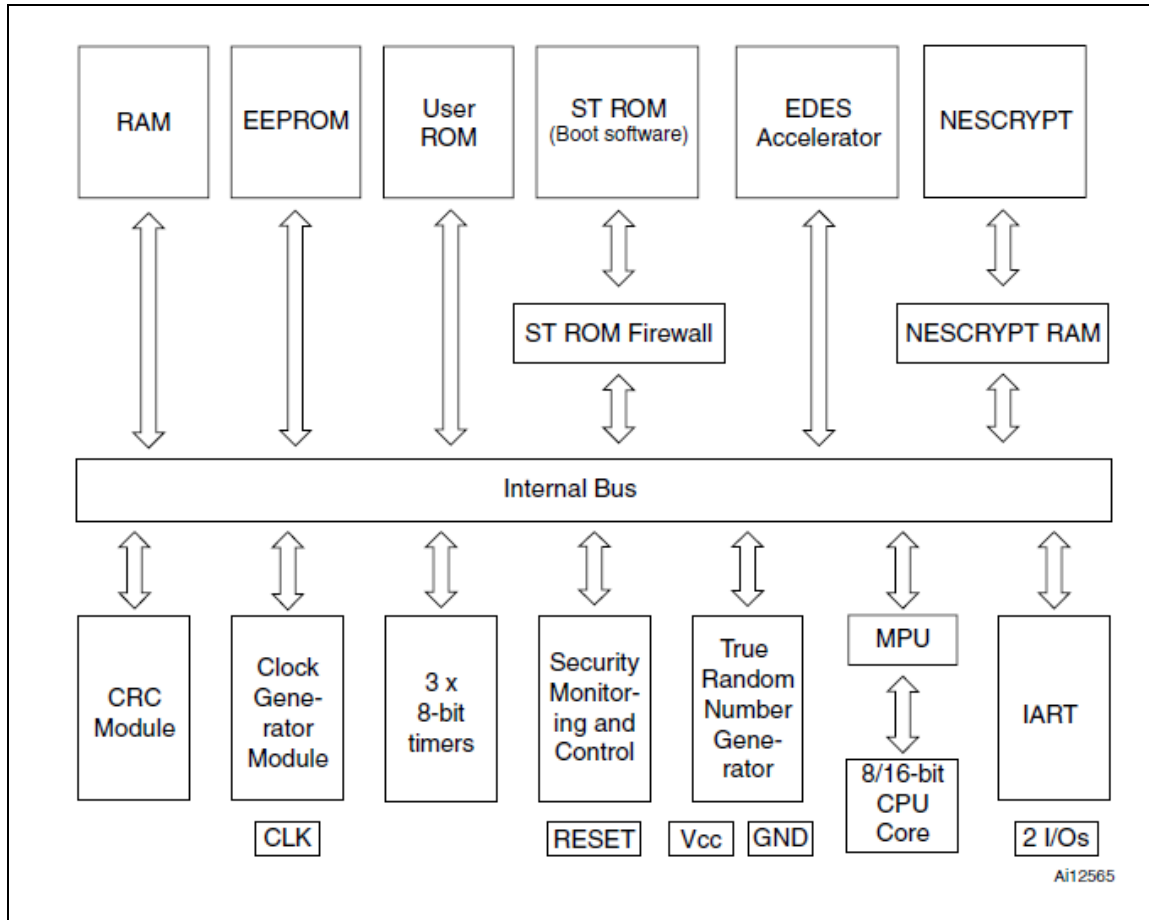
RAM

EEPROM

User ROM

ST ROM (Boot software)

EDES Accelerator

NESCRYPT

ST ROM Firewall

NESCRYPT RAM

Internal Bus

CRC Module

Clock Generator Module

3 x 8-bit timers

Security Monitoring and Control

True Random Number Generator

MPU

8/16-bit CPU Core

IART

CLK

RESET

Vcc

GND

2 I/Os

Ai12565